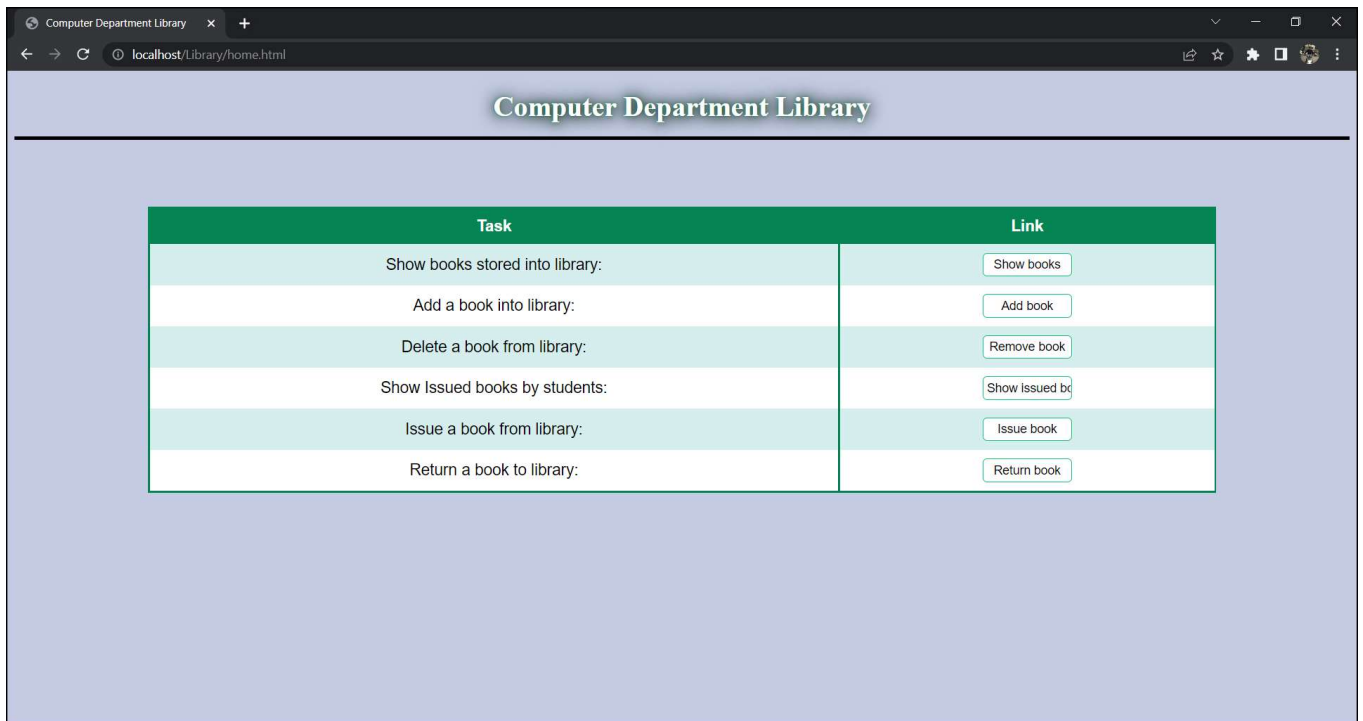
Computer Department Library

localhost/Library/home.html

Computer Department Library

| Task | Link |
|---|---|
| Show books stored into library: | Show books |
| Add a book into library: | Add book |
| Delete a book from library: | Remove book |
| Show Issued books by students: | Show issued bo |
| Issue a book from library: | Issue book |
| Return a book to library: | Return book |